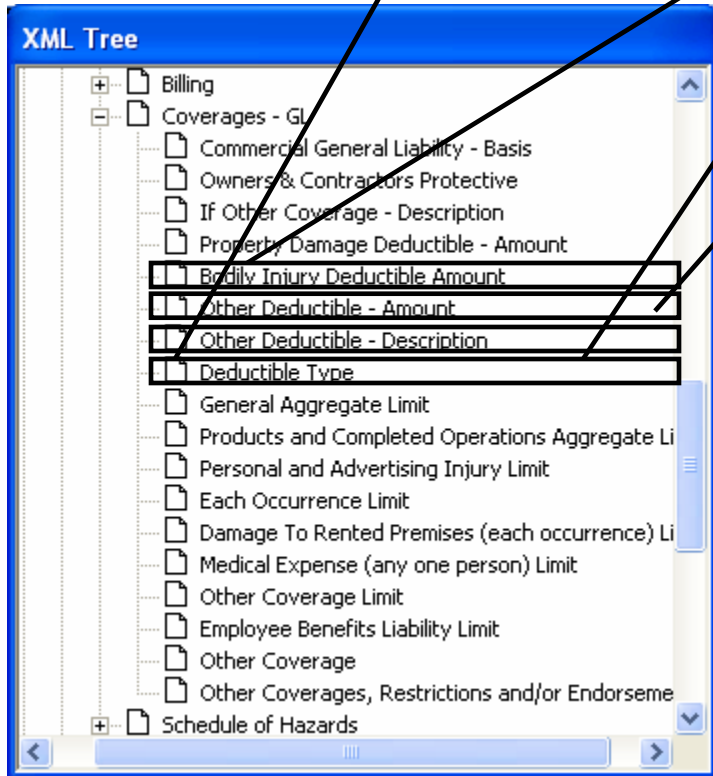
XML Tree

Billing
Coverages - GL
Commercial General Liability - Basis
Owners & Contractors Protective
If Other Coverage - Description
Property Damage Deductible - Amount
Bodily Injury Deductible Amount
Other Deductible - Amount
Other Deductible - Description
Deductible Type
General Aggregate Limit
Products and Completed Operations Aggregate Li
Personal and Advertising Injury Limit
Each Occurrence Limit
Damage To Rented Premises (each occurrence) Li
Medical Expense (any one person) Limit
Other Coverage Limit
Employee Benefits Liability Limit
Other Coverage
Other Coverages, Restrictions and/or Endorseme
Schedule of Hazards